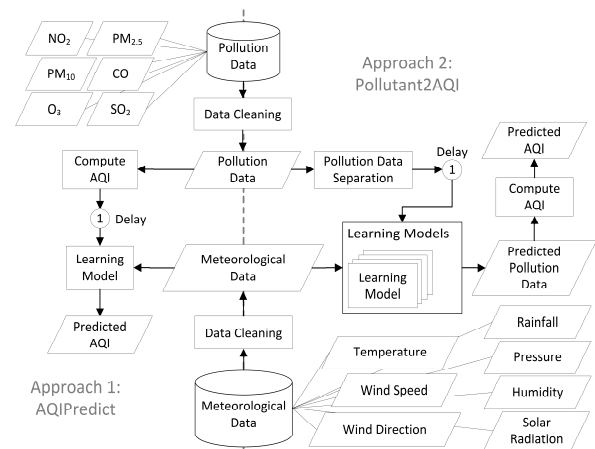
$NO_2$

$PM_{2.5}$

$PM_{10}$

CO

$O_3$

$SO_2$

Pollution Data

Approach 2: Pollutant2AQI

Data Cleaning

Compute AQI

Pollution Data

Pollution Data Separation

Delay

1

Predicted AQI

Compute AQI

1 Delay

Learning Models

Learning Model

Learning Model

Meteorological Data

Predicted Pollution Data

Predicted AQI

Data Cleaning

Rainfall

Temperature

Pressure

Approach 1: AQIPredict

Wind Speed

Humidity

Meteorological Data

Wind Direction

Solar Radiation